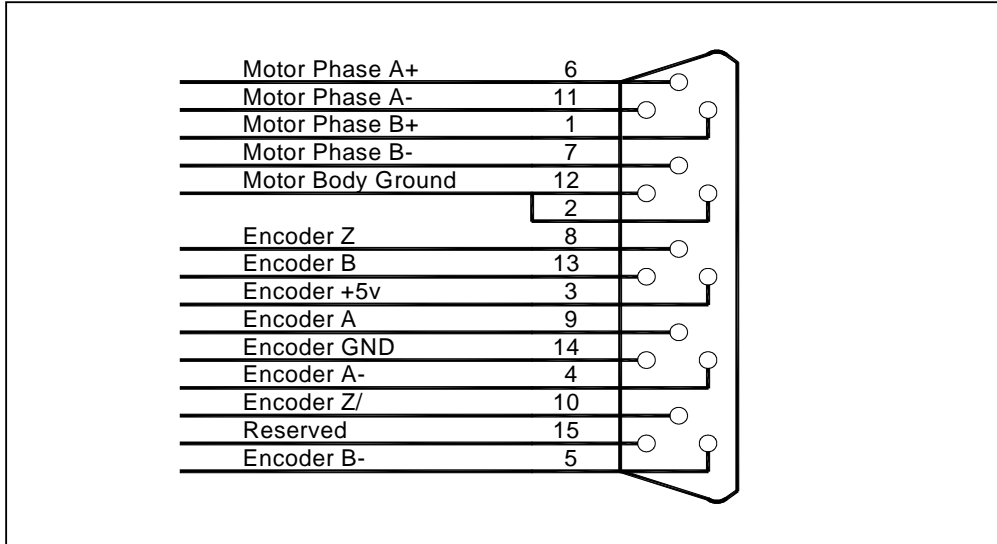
Motor Phase A+ 6
Motor Phase A- 11
Motor Phase B+ 1
Motor Phase B- 7
Motor Body Ground 12
2
Encoder Z 8
Encoder B 13
Encoder +5v 3
Encoder A 9
Encoder GND 14
Encoder A- 4
Encoder Z/ 10
Reserved 15
Encoder B- 5